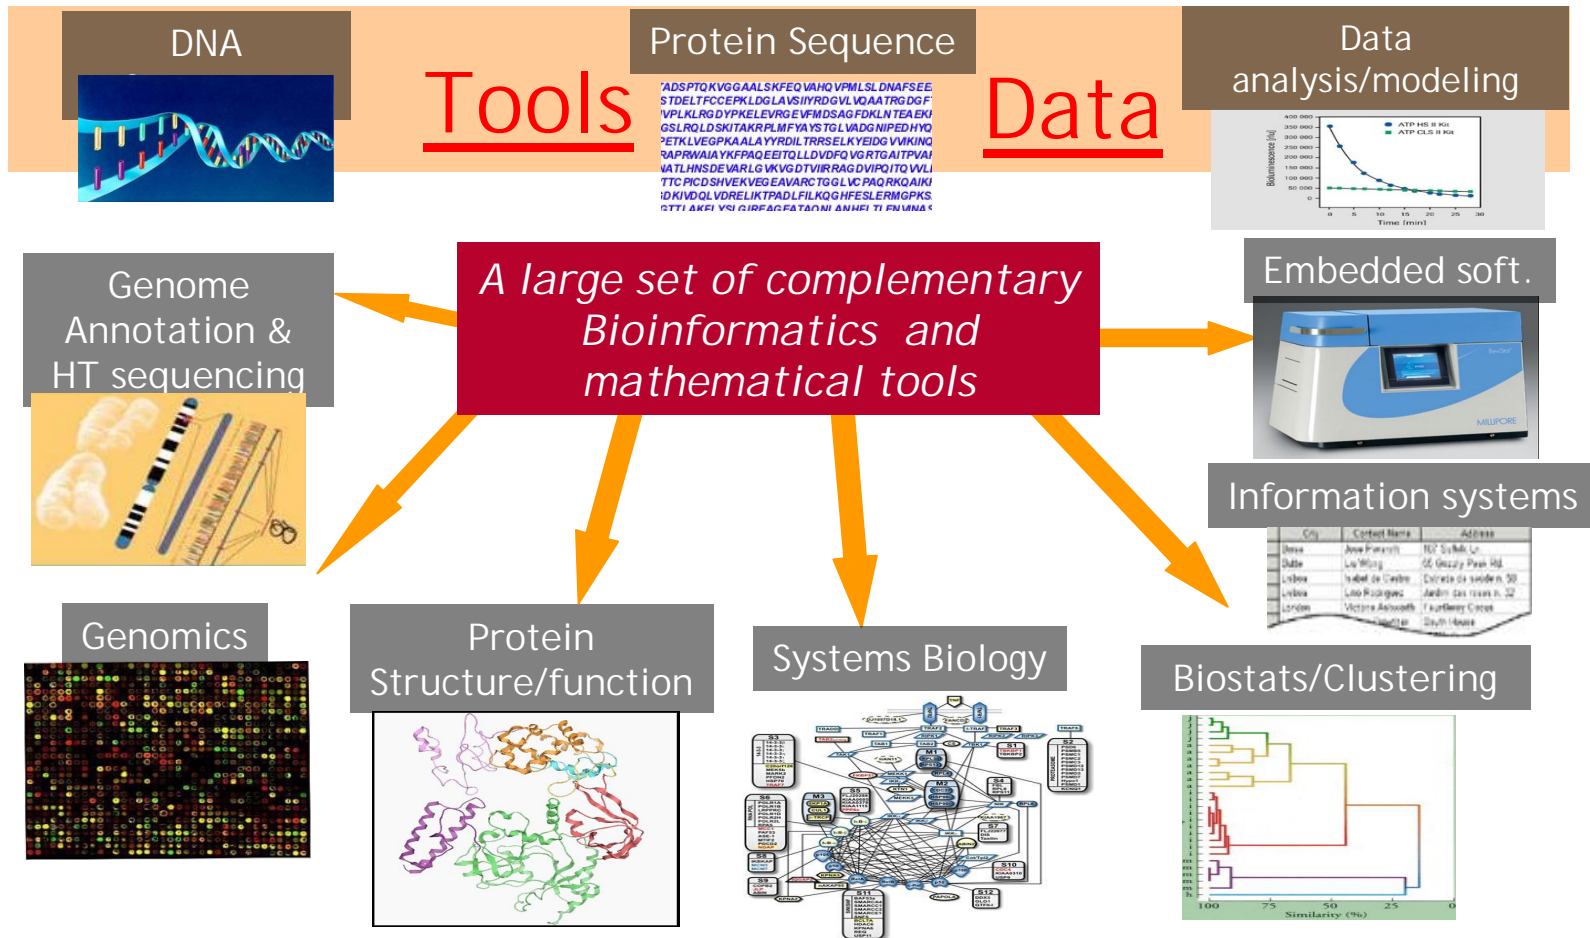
DNA

Tools

Protein Sequence

TADSPTQKVGGAALSKFEQVAHQVPMLSLDNAFSEE
STDELTFCCEPKLDGLAVSIIYRDGVLVQAATRGDGF
VPLKLRGDYPKELEVRGEVFMDSAGFDKLNTEAEKI
GSLRQLDSKITAKRPLMFYAYSTGLVADGNIPEDHYQ
PETKLVEGPKAALAYYRDILTRRSELKYEIDGVVIKINQ
RAPRWAIAYKFPAQEEITQLLDVDFQVGRTGAITPVA
NATLHNSDEVARLGVKVGDTVIIRRAGDVIPQITQVVL
TTCPICDSHVEKVEGEAVARCTGGLVCPAQRKQAIKH
DKIVDQLVDRELIKTPADLFILKQGHFESLERMGPKS
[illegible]

Data

Data analysis/modeling

ATP HS II Kit
ATP CLS II Kit
Bioluminescence (rlu)
Time (min)

Genome Annotation & HT sequencing

A large set of complementary Bioinformatics and mathematical tools

Embedded soft.

MILLIPORE

Information systems

| City | Contact Name | Address |
|---|---|---|
| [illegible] | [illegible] | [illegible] |

Genomics

Protein Structure/function

Systems Biology

Biostats/Clustering

100 75 50 25 0
Similarity (%)